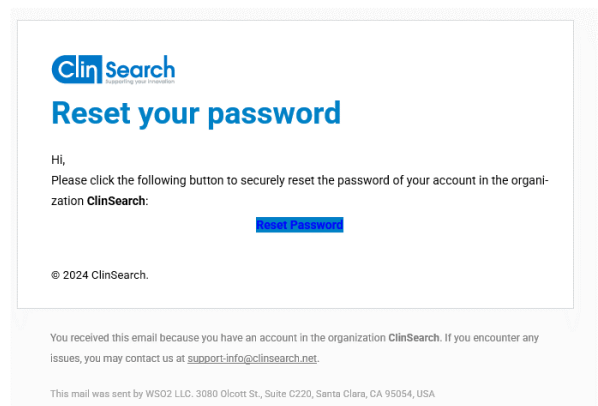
ClinSearch
Supporting your innovation

Reset your password

Hi,
Please click the following button to securely reset the password of your account in the organization **ClinSearch**:

Reset Password

© 2024 ClinSearch.

You received this email because you have an account in the organization **ClinSearch**. If you encounter any issues, you may contact us at support-info@clinsearch.net.

This mail was sent by WSO2 LLC. 3080 Olcott St., Suite C220, Santa Clara, CA 95054, USA